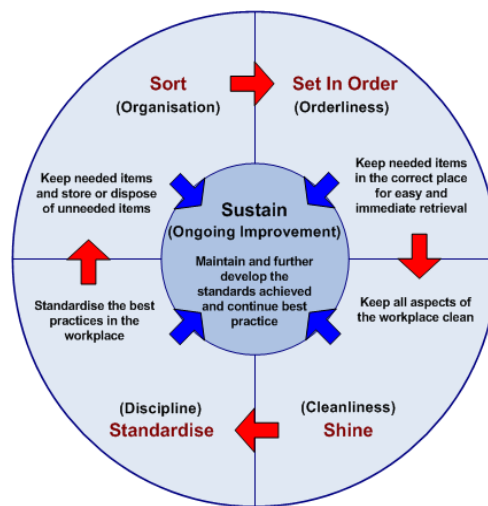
Sort
(Organisation)

Set In Order
(Orderliness)

Keep needed items and store or dispose of unneeded items

Keep needed items in the correct place for easy and immediate retrieval

Sustain
(Ongoing Improvement)

Maintain and further develop the standards achieved and continue best practice

Standardise the best practices in the workplace

Keep all aspects of the workplace clean

(Discipline)
Standardise

(Cleanliness)
Shine